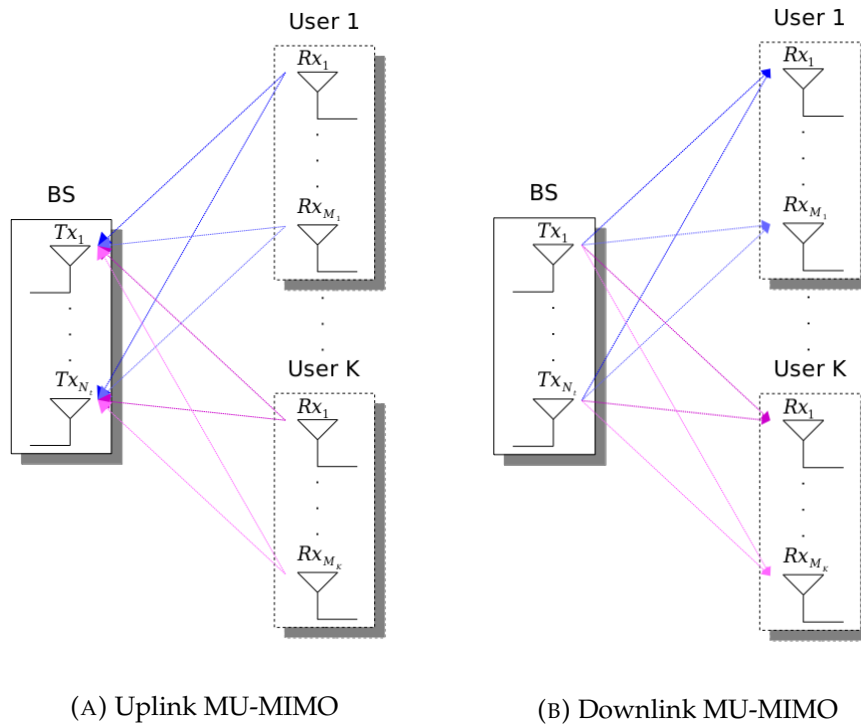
User 1

$Rx_1$

$Rx_{M_1}$

BS

$Tx_1$

$Tx_{N_t}$

User K

$Rx_1$

$Rx_{M_K}$

User 1

$Rx_1$

$Rx_{M_1}$

BS

$Tx_1$

$Tx_{N_t}$

User K

$Rx_1$

$Rx_{M_K}$

(A) Uplink MU-MIMO

(B) Downlink MU-MIMO